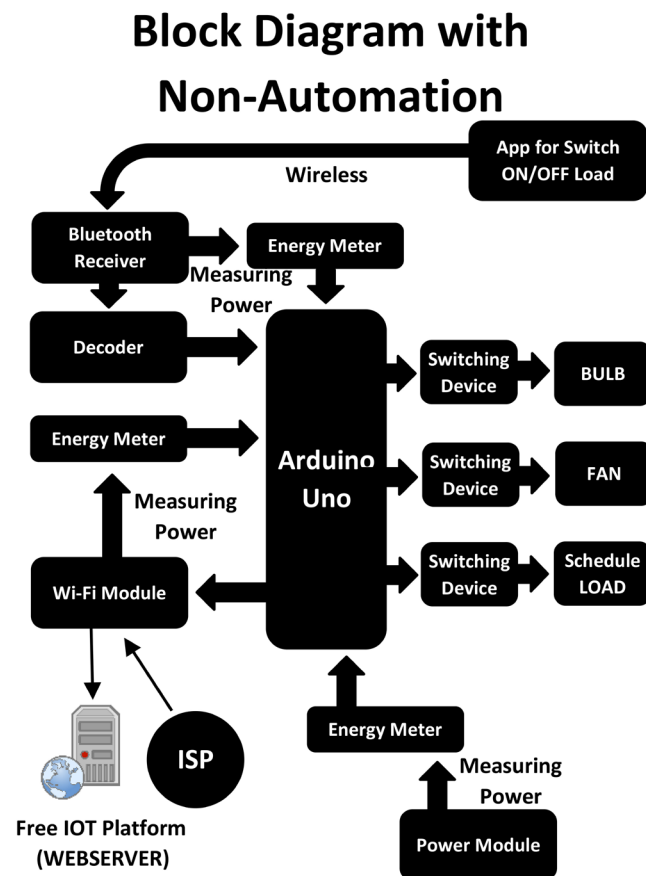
Block Diagram with Non-Automation

App for Switch ON/OFF Load

Wireless

Bluetooth Receiver

Energy Meter

Measuring Power

Decoder

Energy Meter

Measuring Power

Arduino Uno

Switching Device

BULB

Switching Device

FAN

Switching Device

Schedule LOAD

Wi-Fi Module

ISP

Free IOT Platform (WEBSERVER)

Energy Meter

Measuring Power

Power Module